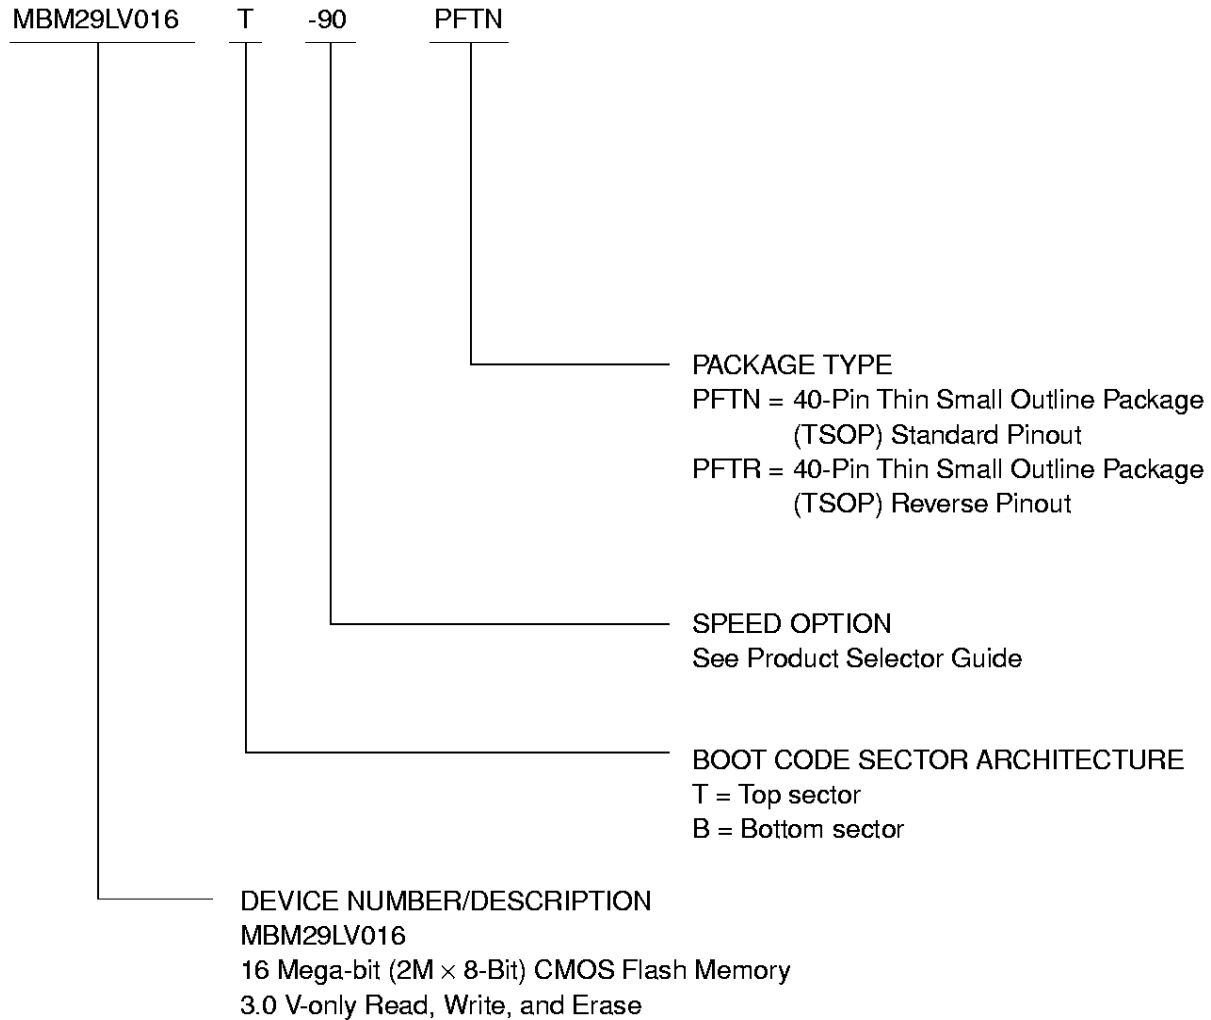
MBM29LV016 T -90 PFTN

PACKAGE TYPE
PFTN = 40-Pin Thin Small Outline Package (TSOP) Standard Pinout
PFTR = 40-Pin Thin Small Outline Package (TSOP) Reverse Pinout

SPEED OPTION
See Product Selector Guide

BOOT CODE SECTOR ARCHITECTURE
T = Top sector
B = Bottom sector

DEVICE NUMBER/DESCRIPTION
MBM29LV016
16 Mega-bit (2M $\times$ 8-Bit) CMOS Flash Memory
3.0 V-only Read, Write, and Erase